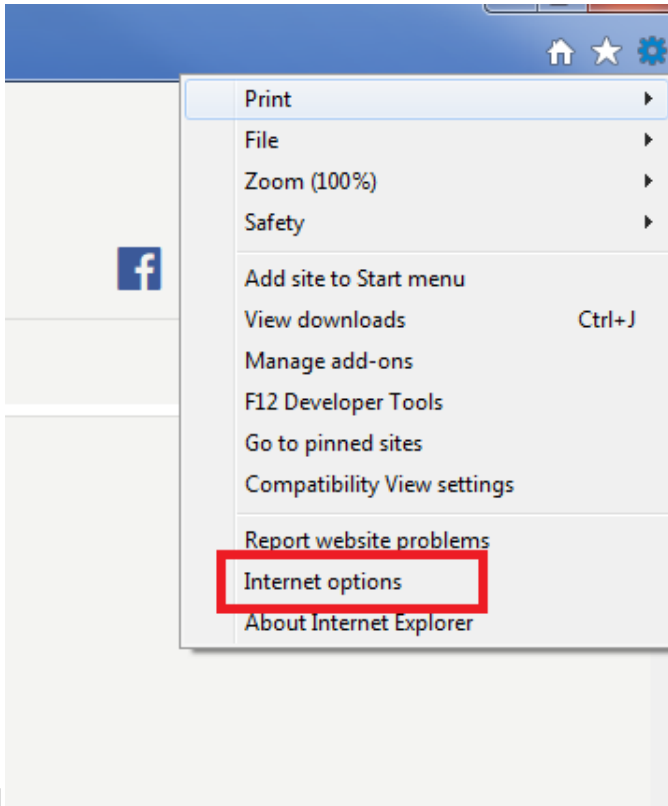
Print
File
Zoom (100%)
Safety

Add site to Start menu
View downloads Ctrl+J
Manage add-ons
F12 Developer Tools
Go to pinned sites
Compatibility View settings

Report website problems
Internet options
About Internet Explorer